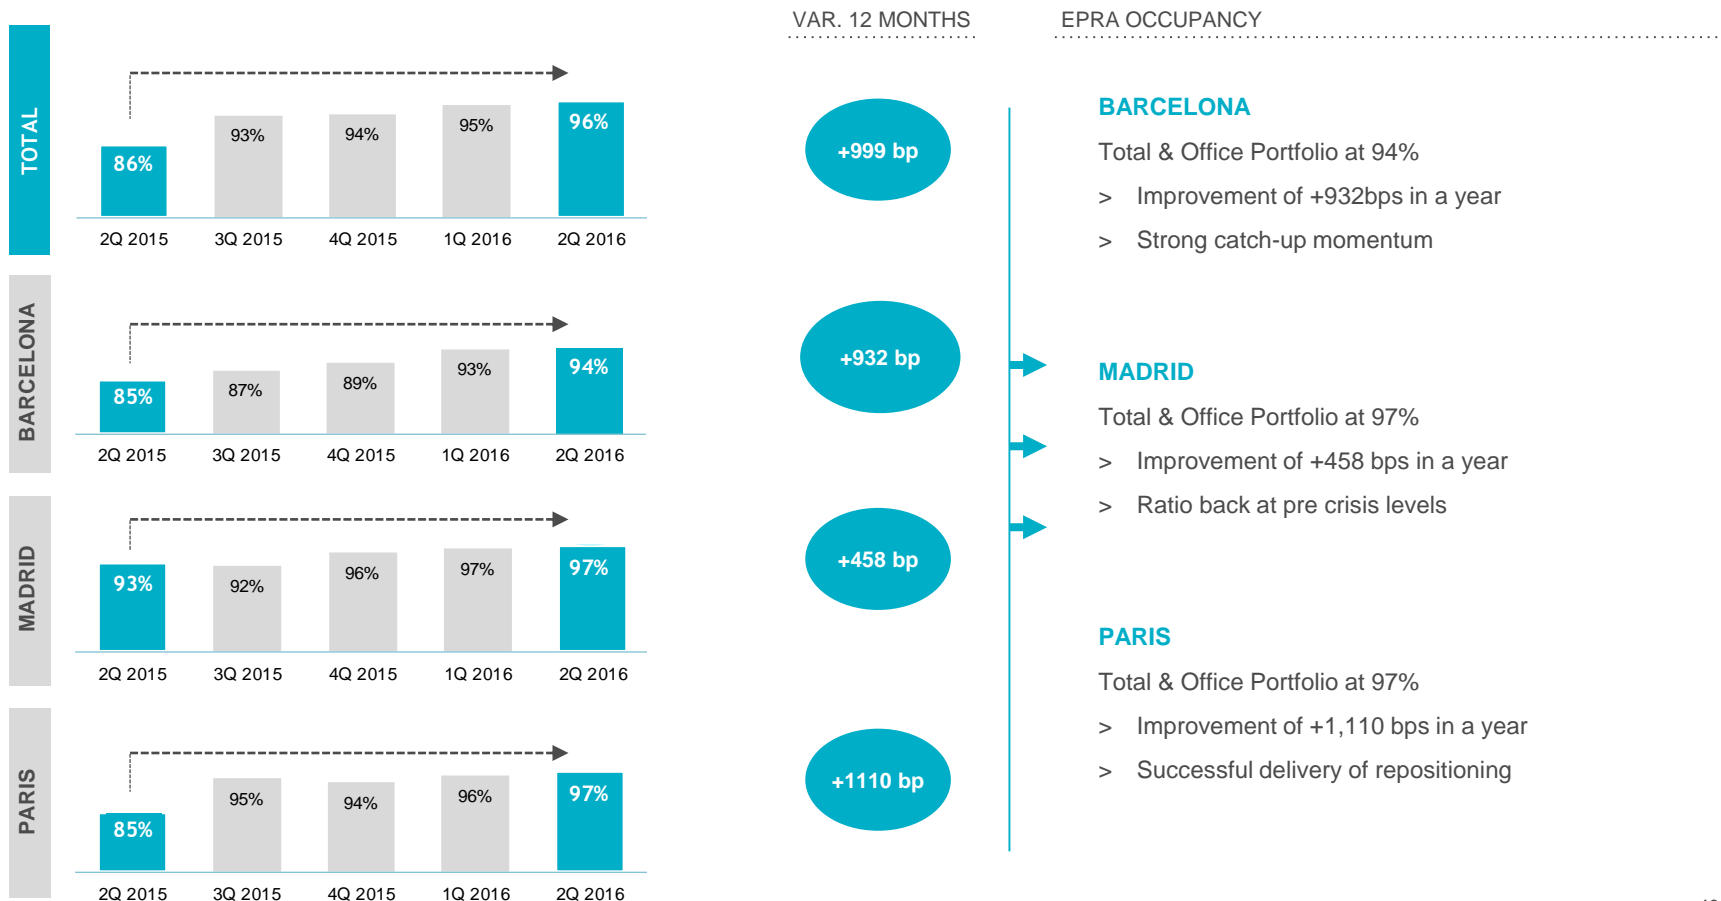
VAR. 12 MONTHS

EPRA OCCUPANCY

TOTAL

86%
93%
94%
95%
96%

2Q 2015
3Q 2015
4Q 2015
1Q 2016
2Q 2016

BARCELONA

85%
87%
89%
93%
94%

2Q 2015
3Q 2015
4Q 2015
1Q 2016
2Q 2016

MADRID

93%
92%
96%
97%
97%

2Q 2015
3Q 2015
4Q 2015
1Q 2016
2Q 2016

PARIS

85%
95%
94%
96%
97%

2Q 2015
3Q 2015
4Q 2015
1Q 2016
2Q 2016

+999 bp

+932 bp

+458 bp

+1110 bp

BARCELONA

Total & Office Portfolio at 94%

> Improvement of +932bps in a year

> Strong catch-up momentum

MADRID

Total & Office Portfolio at 97%

> Improvement of +458 bps in a year

> Ratio back at pre crisis levels

PARIS

Total & Office Portfolio at 97%

> Improvement of +1,110 bps in a year

> Successful delivery of repositioning